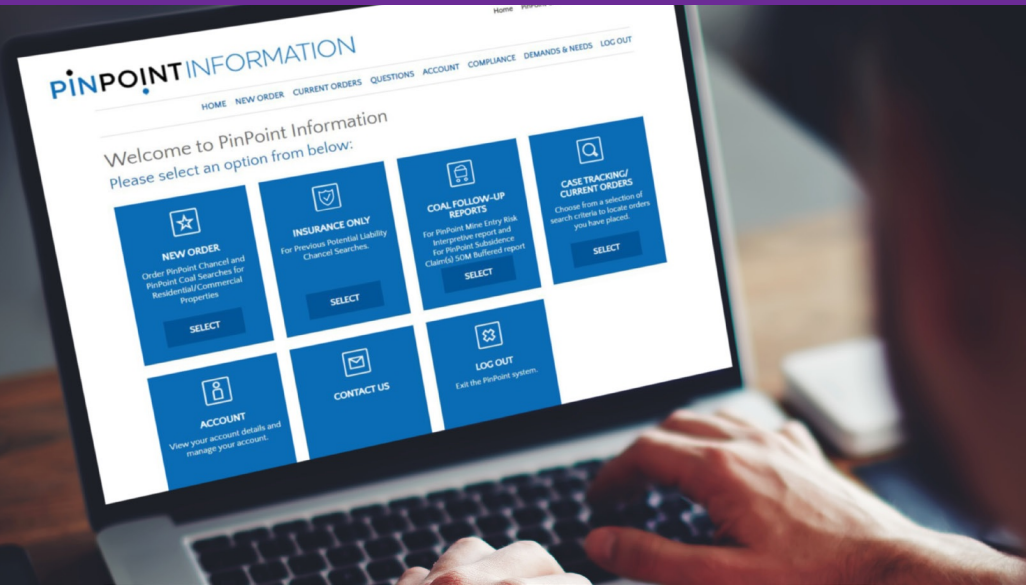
Home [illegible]

PINPOINT INFORMATION

HOME NEW ORDER CURRENT ORDERS QUESTIONS ACCOUNT COMPLIANCE DEMANDS & NEEDS LOG OUT

Welcome to PinPoint Information
Please select an option from below:

NEW ORDER
Order PinPoint Chancel and PinPoint Coal Searches for Residential/Commercial Properties
SELECT

INSURANCE ONLY
For Previous Potential Liability Chancel Searches.
SELECT

COAL FOLLOW-UP REPORTS
For PinPoint Mine Entry Risk Interpretive report and For PinPoint Subsidence Claim(s) 50M Buffered report
SELECT

CASE TRACKING/ CURRENT ORDERS
Choose from a selection of search criteria to locate orders you have placed.
SELECT

ACCOUNT
View your account details and manage your account.

CONTACT US

LOG OUT
Exit the PinPoint system.